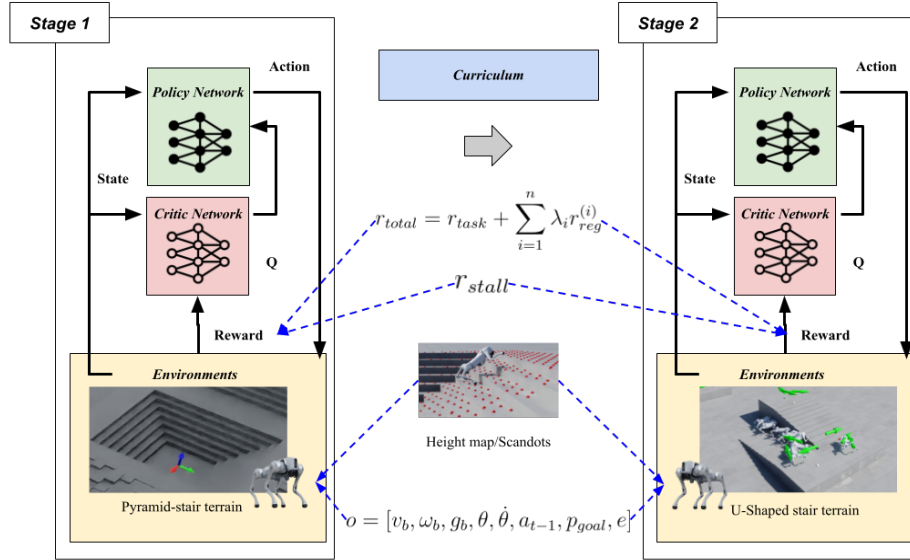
Stage 1

Action

Policy Network

State

Critic Network

Q

Reward

Environments

Pyramid-stair terrain

Curriculum

$r_{total} = r_{task} + \sum_{i=1}^{n} \lambda_i r_{reg}^{(i)}$

$r_{stall}$

Height map/Scandots

$o = [v_b, \omega_b, g_b, \theta, \dot{\theta}, a_{t-1}, p_{goal}, e]$

Stage 2

Action

Policy Network

State

Critic Network

Q

Reward

Environments

U-Shaped stair terrain